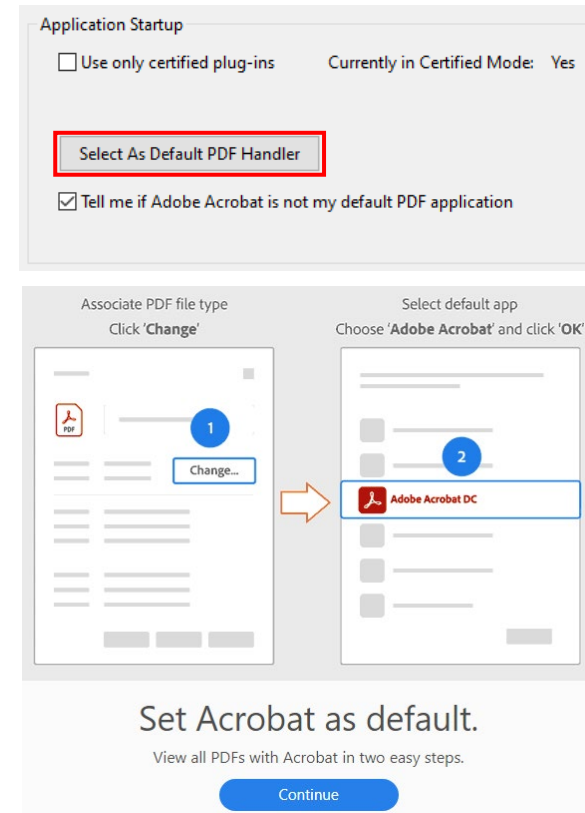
Application Startup

Use only certified plug-ins

Currently in Certified Mode: Yes

Select As Default PDF Handler

Tell me if Adobe Acrobat is not my default PDF application

Associate PDF file type
Click '**Change**'

PDF

1

Change...

Select default app
Choose '**Adobe Acrobat**' and click '**OK**'

2

Adobe Acrobat DC

Set Acrobat as default.

View all PDFs with Acrobat in two easy steps.

Continue